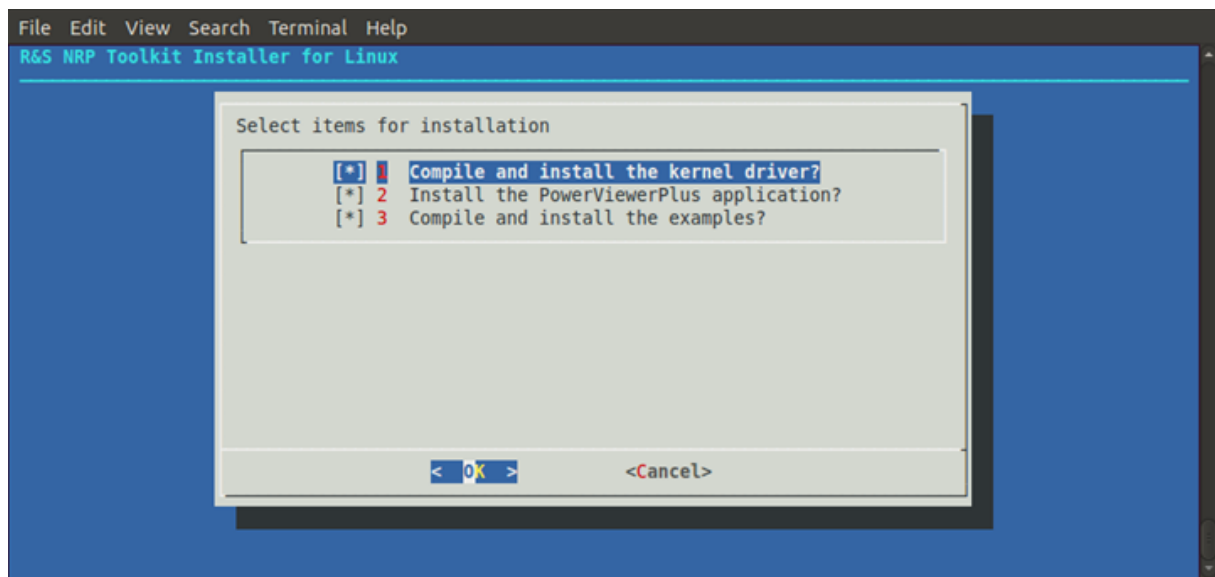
File Edit View Search Terminal Help
R&S NRP Toolkit Installer for Linux

Select items for installation

[*] 1 Compile and install the kernel driver?
[*] 2 Install the PowerViewerPlus application?
[*] 3 Compile and install the examples?

< OK > <Cancel>